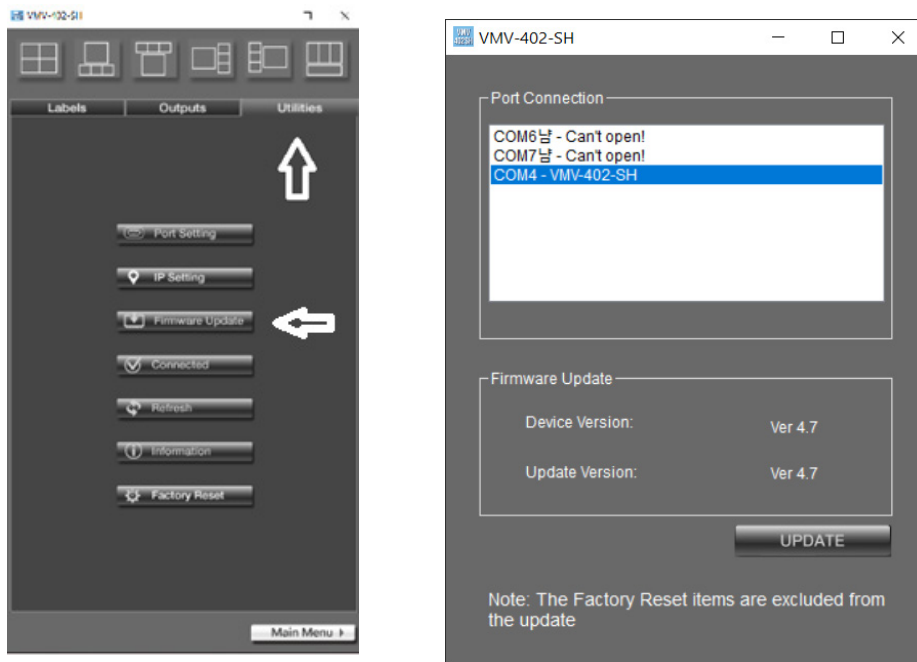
VMV-402-SH

Labels
Outputs
Utilities

Port Setting
IP Setting
Firmware Update
Connected
Refresh
Information
Factory Reset

Main Menu

VMV-402-SH

Port Connection
COM6냥 - Can't open!
COM7냥 - Can't open!
COM4 - VMV-402-SH

Firmware Update
Device Version: Ver 4.7
Update Version: Ver 4.7

UPDATE

Note: The Factory Reset items are excluded from the update